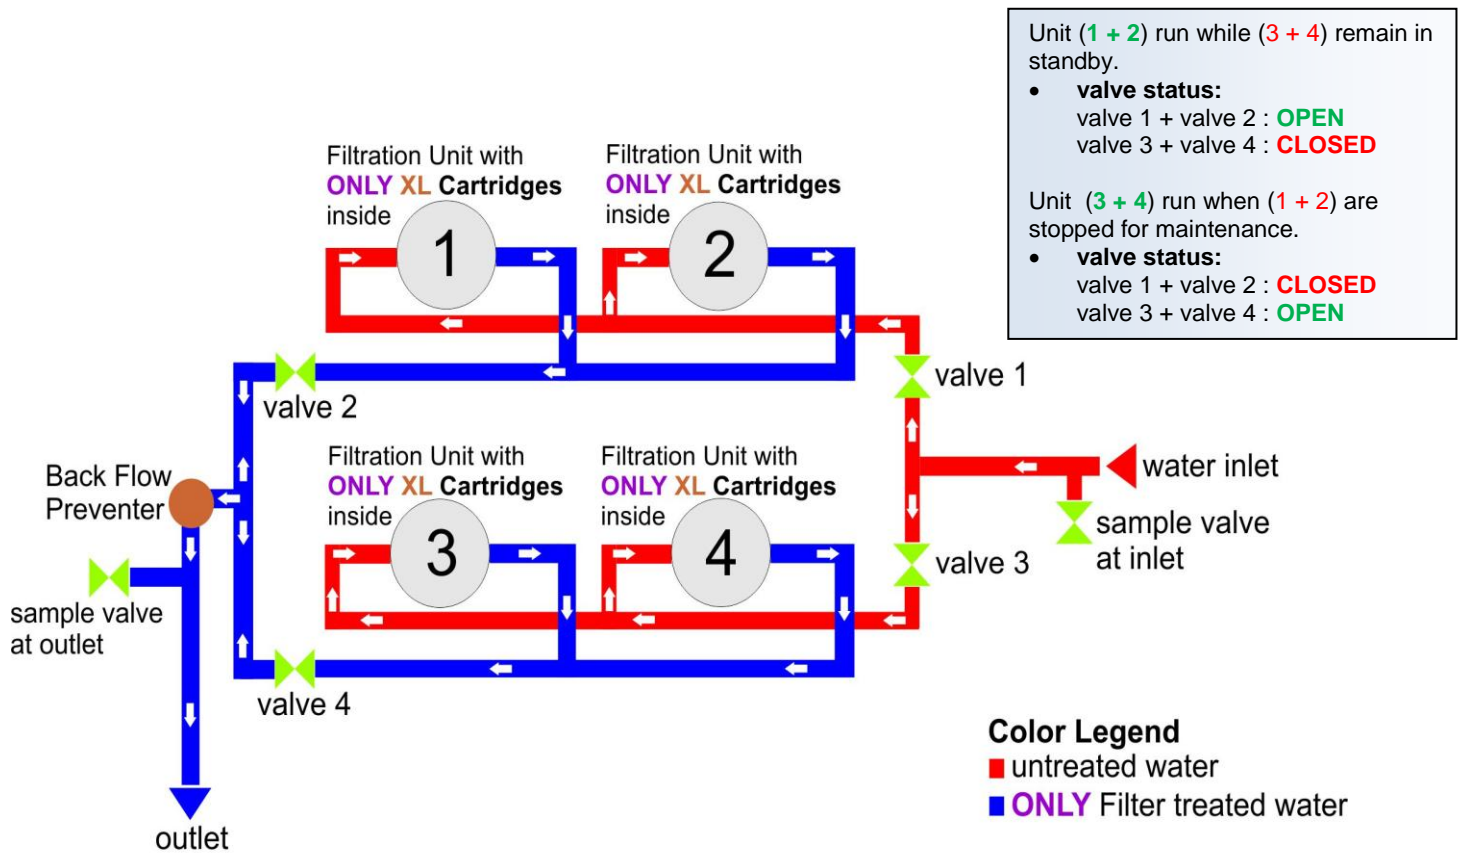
Unit (1 + 2) run while (3 + 4) remain in standby.
- **valve status:**
valve 1 + valve 2 : **OPEN**
valve 3 + valve 4 : **CLOSED**

Unit (3 + 4) run when (1 + 2) are stopped for maintenance.
- **valve status:**
valve 1 + valve 2 : **CLOSED**
valve 3 + valve 4 : **OPEN**

Filtration Unit with **ONLY XL Cartridges** inside

1

Filtration Unit with **ONLY XL Cartridges** inside

2

valve 1

valve 2

Back Flow Preventer

Filtration Unit with **ONLY XL Cartridges** inside

3

Filtration Unit with **ONLY XL Cartridges** inside

4

water inlet

sample valve at inlet

valve 3

sample valve at outlet

valve 4

outlet

**Color Legend**
untreated water
**ONLY** Filter treated water